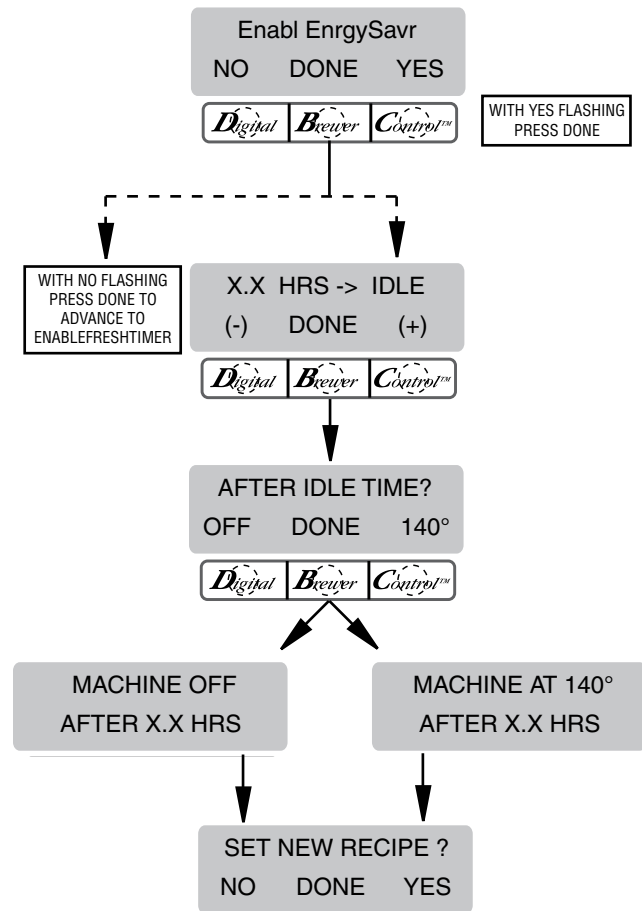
Enabl EnrgySavr
NO DONE YES

Digital Brewer Control™

WITH YES FLASHING PRESS DONE

WITH NO FLASHING PRESS DONE TO ADVANCE TO ENABLEFRESHTIMER

X.X HRS -> IDLE
(-) DONE (+)

Digital Brewer Control™

AFTER IDLE TIME?
OFF DONE 140°

Digital Brewer Control™

MACHINE OFF
AFTER X.X HRS

MACHINE AT 140°
AFTER X.X HRS

SET NEW RECIPE ?
NO DONE YES